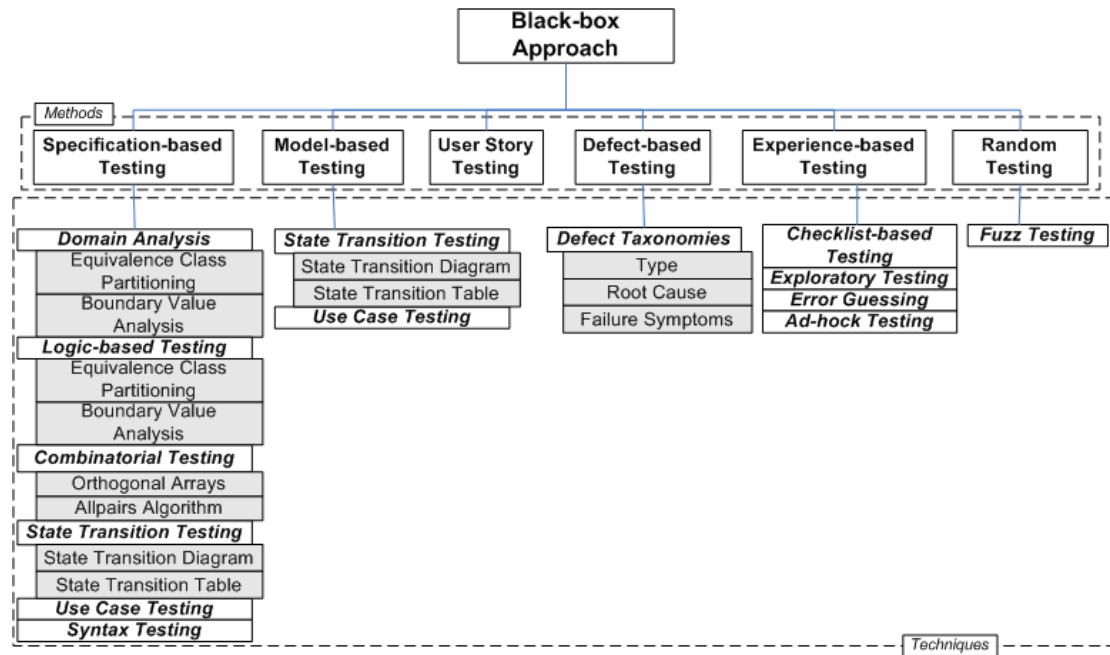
Black-box Approach

Methods

Specification-based Testing

Model-based Testing

User Story Testing

Defect-based Testing

Experience-based Testing

Random Testing

Domain Analysis
Equivalence Class Partitioning
Boundary Value Analysis
Logic-based Testing
Equivalence Class Partitioning
Boundary Value Analysis
Combinatorial Testing
Orthogonal Arrays
Allpairs Algorithm
State Transition Testing
State Transition Diagram
State Transition Table
Use Case Testing
Syntax Testing

State Transition Testing
State Transition Diagram
State Transition Table
Use Case Testing

Defect Taxonomies
Type
Root Cause
Failure Symptoms

Checklist-based Testing
Exploratory Testing
Error Guessing
Ad-hock Testing

Fuzz Testing

Techniques